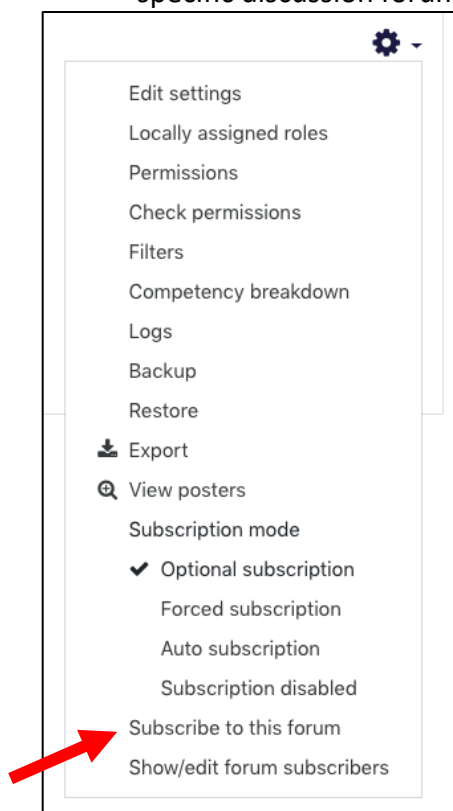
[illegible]

Edit settings
Locally assigned roles
Permissions
Check permissions
Filters
Competency breakdown
Logs
Backup
Restore
Export
View posters
Subscription mode
Optional subscription
Forced subscription
Auto subscription
Subscription disabled
Subscribe to this forum
Show/edit forum subscribers